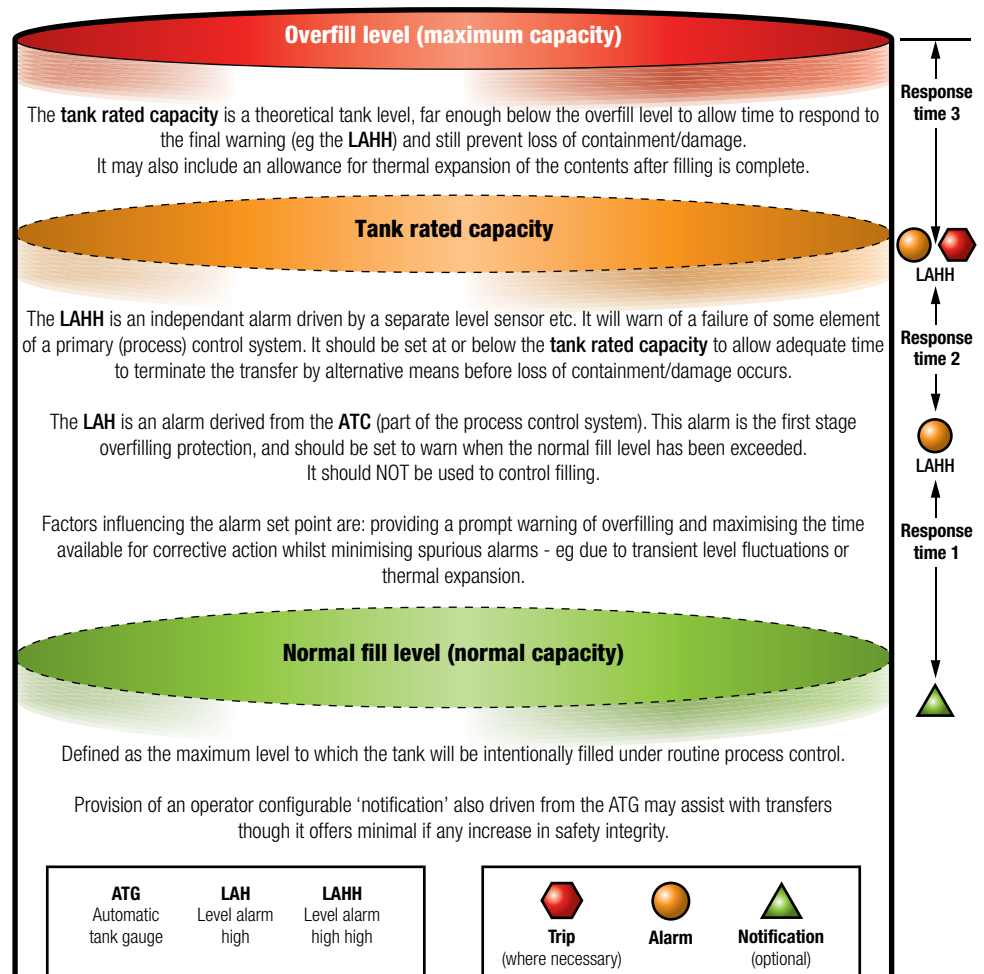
Overfill level (maximum capacity)

The tank rated capacity is a theoretical tank level, far enough below the overfill level to allow time to respond to the final warning (eg the LAHH) and still prevent loss of containment/damage.
It may also include an allowance for thermal expansion of the contents after filling is complete.

Tank rated capacity

The LAHH is an independant alarm driven by a separate level sensor etc. It will warn of a failure of some element of a primary (process) control system. It should be set at or below the tank rated capacity to allow adequate time to terminate the transfer by alternative means before loss of containment/damage occurs.

The LAH is an alarm derived from the ATC (part of the process control system). This alarm is the first stage overfilling protection, and should be set to warn when the normal fill level has been exceeded.
It should NOT be used to control filling.

Factors influencing the alarm set point are: providing a prompt warning of overfilling and maximising the time available for corrective action whilst minimising spurious alarms - eg due to transient level fluctuations or thermal expansion.

Normal fill level (normal capacity)

Defined as the maximum level to which the tank will be intentionally filled under routine process control.

Provision of an operator configurable 'notification' also driven from the ATG may assist with transfers though it offers minimal if any increase in safety integrity.

Response time 3

LAHH

Response time 2

LAHH

Response time 1

| ATG | LAH | LAHH |
|---|---|---|
| Automatic tank gauge | Level alarm high | Level alarm high high |

Trip (where necessary)
Alarm
Notification (optional)